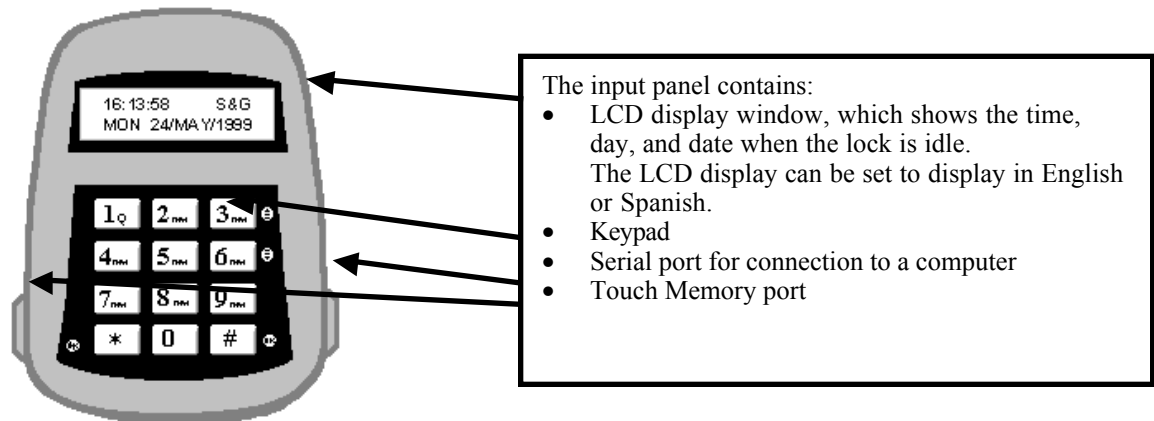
16:13:58 S&G
MON 24/MAY/1999

1 2 3
4 5 6
7 8 9
* 0 #

The input panel contains:

- LCD display window, which shows the time, day, and date when the lock is idle. The LCD display can be set to display in English or Spanish.
- Keypad
- Serial port for connection to a computer
- Touch Memory port